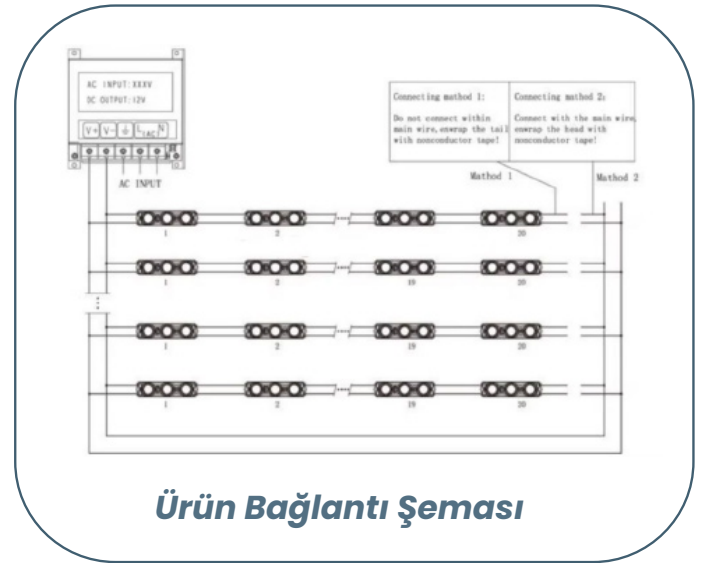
AC INPUT:XXXV
DC OUTPUT:12V

V+ V- ⏚ L AC N

AC INPUT

Connecting mathod 1:
Do not connect within main wire,enwrap the tail with nonconductor tape!

Connecting mathod 2:
Connect with the main wire, enwrap the head with nonconductor tape!

Mathod 1

Mathod 2

1 2 20

1 2 19 20

1 2 19 20

1 2 19 20

Ürün Bağlantı Şeması